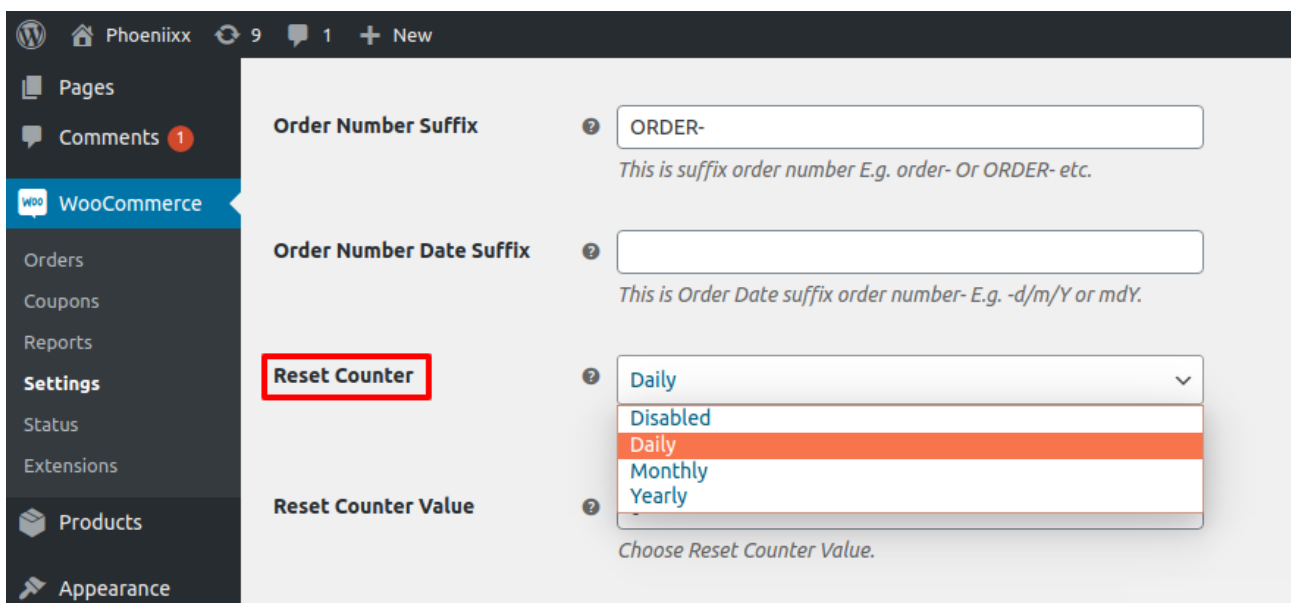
Phoeniixx 9 1 New

Pages
Comments 1
WooCommerce
Orders
Coupons
Reports
Settings
Status
Extensions
Products
Appearance

Order Number Suffix
ORDER-
This is suffix order number E.g. order- Or ORDER- etc.

Order Number Date Suffix
This is Order Date suffix order number- E.g. -d/m/Y or mdY.

Reset Counter
Daily
Disabled
Daily
Monthly
Yearly

Reset Counter Value
Choose Reset Counter Value.